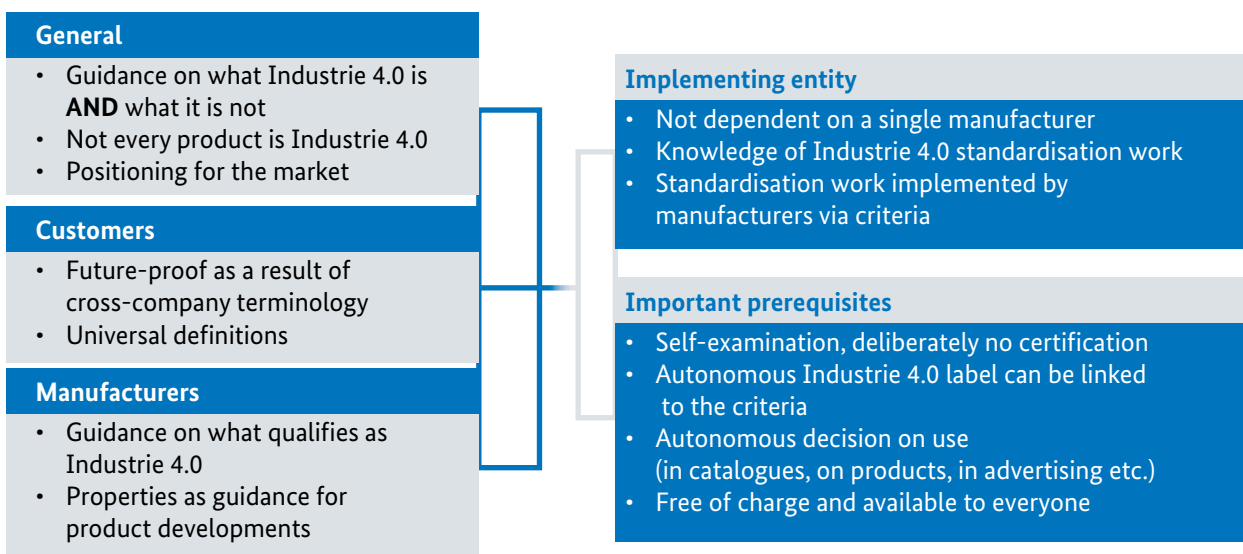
General

- Guidance on what Industrie 4.0 is **AND** what it is not
- Not every product is Industrie 4.0
- Positioning for the market

Customers

- Future-proof as a result of cross-company terminology
- Universal definitions

Manufacturers

- Guidance on what qualifies as Industrie 4.0
- Properties as guidance for product developments

Implementing entity

- Not dependent on a single manufacturer
- Knowledge of Industrie 4.0 standardisation work
- Standardisation work implemented by manufacturers via criteria

Important prerequisites

- Self-examination, deliberately no certification
- Autonomous Industrie 4.0 label can be linked to the criteria
- Autonomous decision on use (in catalogues, on products, in advertising etc.)
- Free of charge and available to everyone